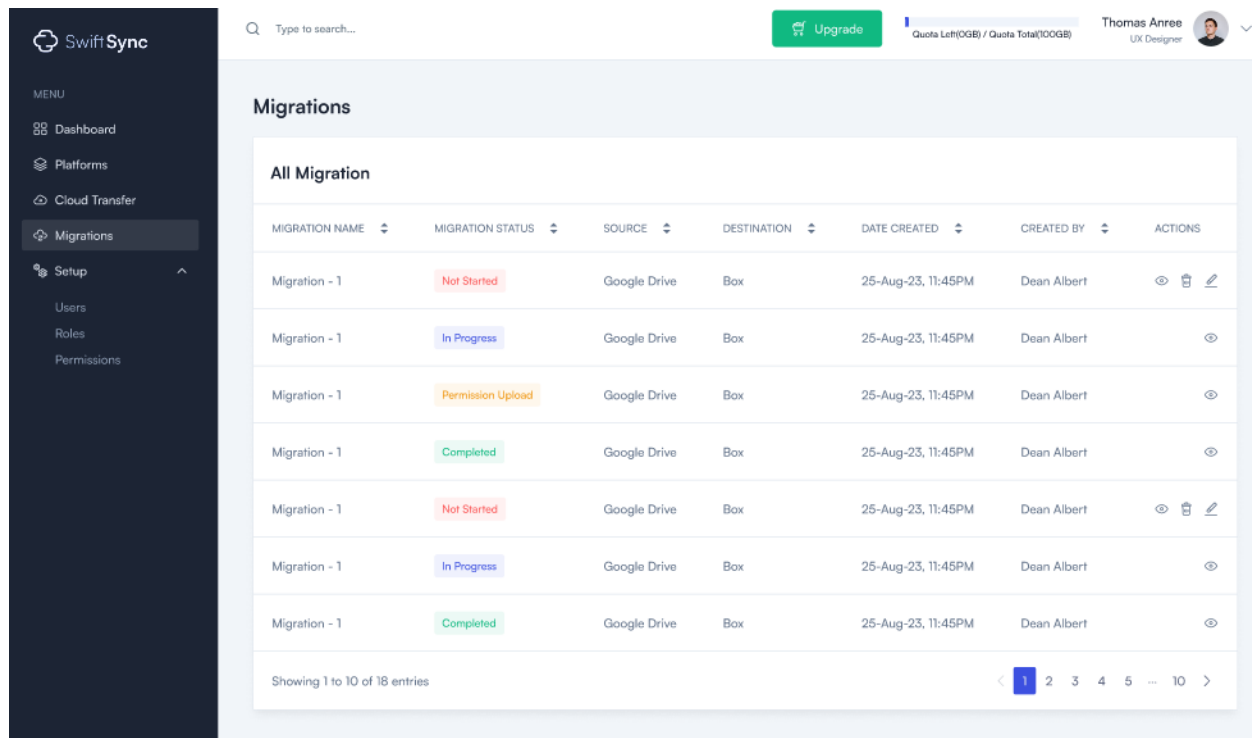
SwiftSync

MENU
Dashboard
Platforms
Cloud Transfer
Migrations
Setup
Users
Roles
Permissions

Type to search...

Upgrade

Quota Left(0GB) / Quota Total(100GB)

Thomas Anree
UX Designer

Migrations

All Migration

| MIGRATION NAME | MIGRATION STATUS | SOURCE | DESTINATION | DATE CREATED | CREATED BY | ACTIONS |
|---|---|---|---|---|---|---|
| Migration - 1 | Not Started | Google Drive | Box | 25-Aug-23, 11:45PM | Dean Albert | |
| Migration - 1 | In Progress | Google Drive | Box | 25-Aug-23, 11:45PM | Dean Albert | |
| Migration - 1 | Permission Upload | Google Drive | Box | 25-Aug-23, 11:45PM | Dean Albert | |
| Migration - 1 | Completed | Google Drive | Box | 25-Aug-23, 11:45PM | Dean Albert | |
| Migration - 1 | Not Started | Google Drive | Box | 25-Aug-23, 11:45PM | Dean Albert | |
| Migration - 1 | In Progress | Google Drive | Box | 25-Aug-23, 11:45PM | Dean Albert | |
| Migration - 1 | Completed | Google Drive | Box | 25-Aug-23, 11:45PM | Dean Albert | |

Showing 1 to 10 of 18 entries

1 2 3 4 5 ... 10